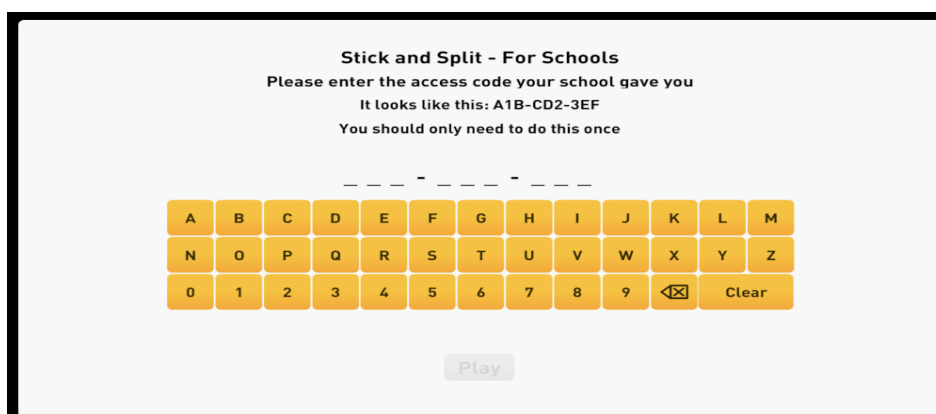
Stick and Split - For Schools

Please enter the access code your school gave you

It looks like this: A1B-CD2-3EF

You should only need to do this once

_ _ _ - _ _ _ - _ _ _

| A | B | C | D | E | F | G | H | I | J | K | L | M |
|---|---|---|---|---|---|---|---|---|---|---|---|---|
| N | O | P | Q | R | S | T | U | V | W | X | Y | Z |
| 0 | 1 | 2 | 3 | 4 | 5 | 6 | 7 | 8 | 9 | ⌫ | Clear | |

Play